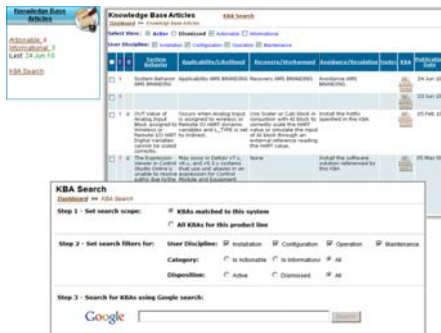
Knowledge Base Articles

Actionable: 4
Informational: 3
Last: 24-Jun-15

KBA Search

Knowledge Base Articles KBA Search
Dashboard >> Knowledge Base Articles

Select View: ◉ Active ○ Dismissed ○ Actionable ○ Informational

User Discipline: ☑ Installation ☑ Configuration ☑ Operation ☑ Maintenance

| | # | ! | System Behavior | Applicability/Likelihood | Recovery/Workaround | Avoidance/Escalation | Tasks | KBA | Publication Date |
|---|---|---|---|---|---|---|---|---|---|
| ☐ | 1 | | System Behavior AMS BRANDING | Applicability AMS BRANDING | Recovery AMS BRANDING | Avoidance AMS BRANDING | | | 24 Jun 15 |
| ☐ | 2 | | | | | | | | 23 Jun 15 |
| ☐ | 3 | | OUT value of Analog Input Block assigned to Wireless or Remote IO HART Digital Variables cannot be scaled correctly. | Occurs when Analog Input is assigned to wireless or Remote IO HART dynamic variables and L_TYPE is set to Indirect. | Use Scaler or Calc block in conjunction with AI block to correctly scale the HART value or simulate the input of AI block through an external reference reading the HART value. | Install the hotfix specified in the KBA. | | | 25 Feb 15 |
| ☐ | 4 | | The Expression Viewer in Control Studio Online is unable to resolve paths due to the | May occur in DeltaV v7.x, v8.x, and v9.3.x systems that use unit aliases in an expression for Control Module and Equipment | None | Install the software solution referenced by this KBA. | | | 25 May 08 |

KBA Search
Dashboard >> KBA Search

Step 1 - Set search scope: ◉ KBAs matched to this system
○ All KBAs for this product line

Step 2 - Set search filters for: User Discipline: ☑ Installation ☑ Configuration ☑ Operation ☑ Maintenance
Category: ○ Is Actionable ○ Is Informational ◉ All
Disposition: ○ Active ○ Dismissed ◉ All

Step 3 - Search for KBAs using Google search:
Google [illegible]